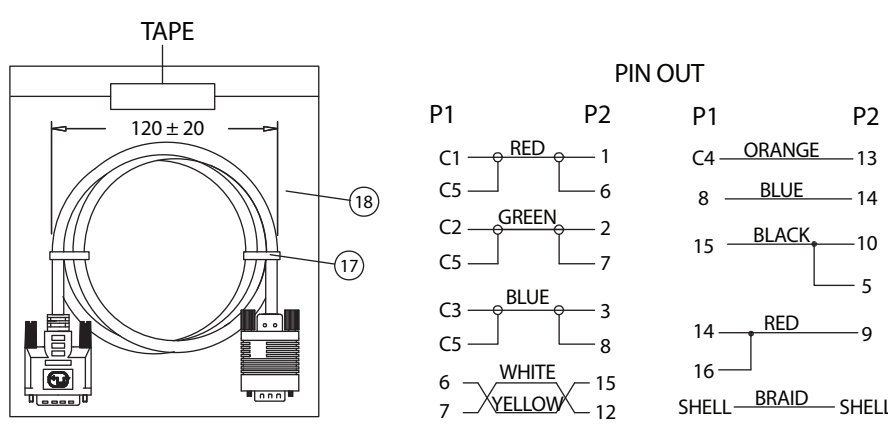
TAPE

120 ± 20

18

17

PIN OUT

| P1 | | P2 |
|---|---|---|
| C1 | RED | 1 |
| C5 | | 6 |
| C2 | GREEN | 2 |
| C5 | | 7 |
| C3 | BLUE | 3 |
| C5 | | 8 |
| 6 | WHITE | 15 |
| 7 | YELLOW | 12 |

| P1 | | P2 |
|---|---|---|
| C4 | ORANGE | 13 |
| 8 | BLUE | 14 |
| 15 | BLACK | 10 |
| | | 5 |
| 14 | RED | 9 |
| 16 | | |
| SHELL | BRAID | SHELL |